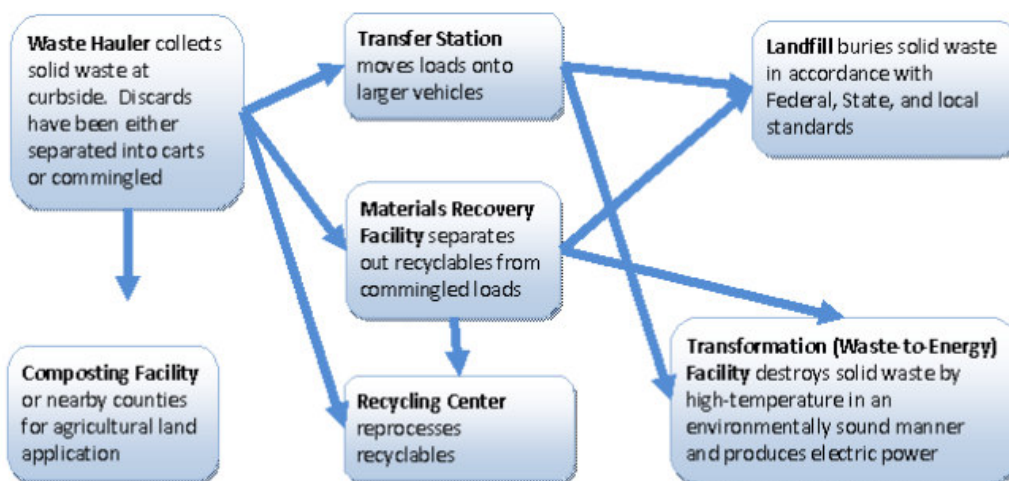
Waste Hauler collects solid waste at curbside. Discards have been either separated into carts or commingled

Transfer Station moves loads onto larger vehicles

Landfill buries solid waste in accordance with Federal, State, and local standards

Materials Recovery Facility separates out recyclables from commingled loads

Composting Facility or nearby counties for agricultural land application

Recycling Center reprocesses recyclables

Transformation (Waste-to-Energy) Facility destroys solid waste by high-temperature in an environmentally sound manner and produces electric power